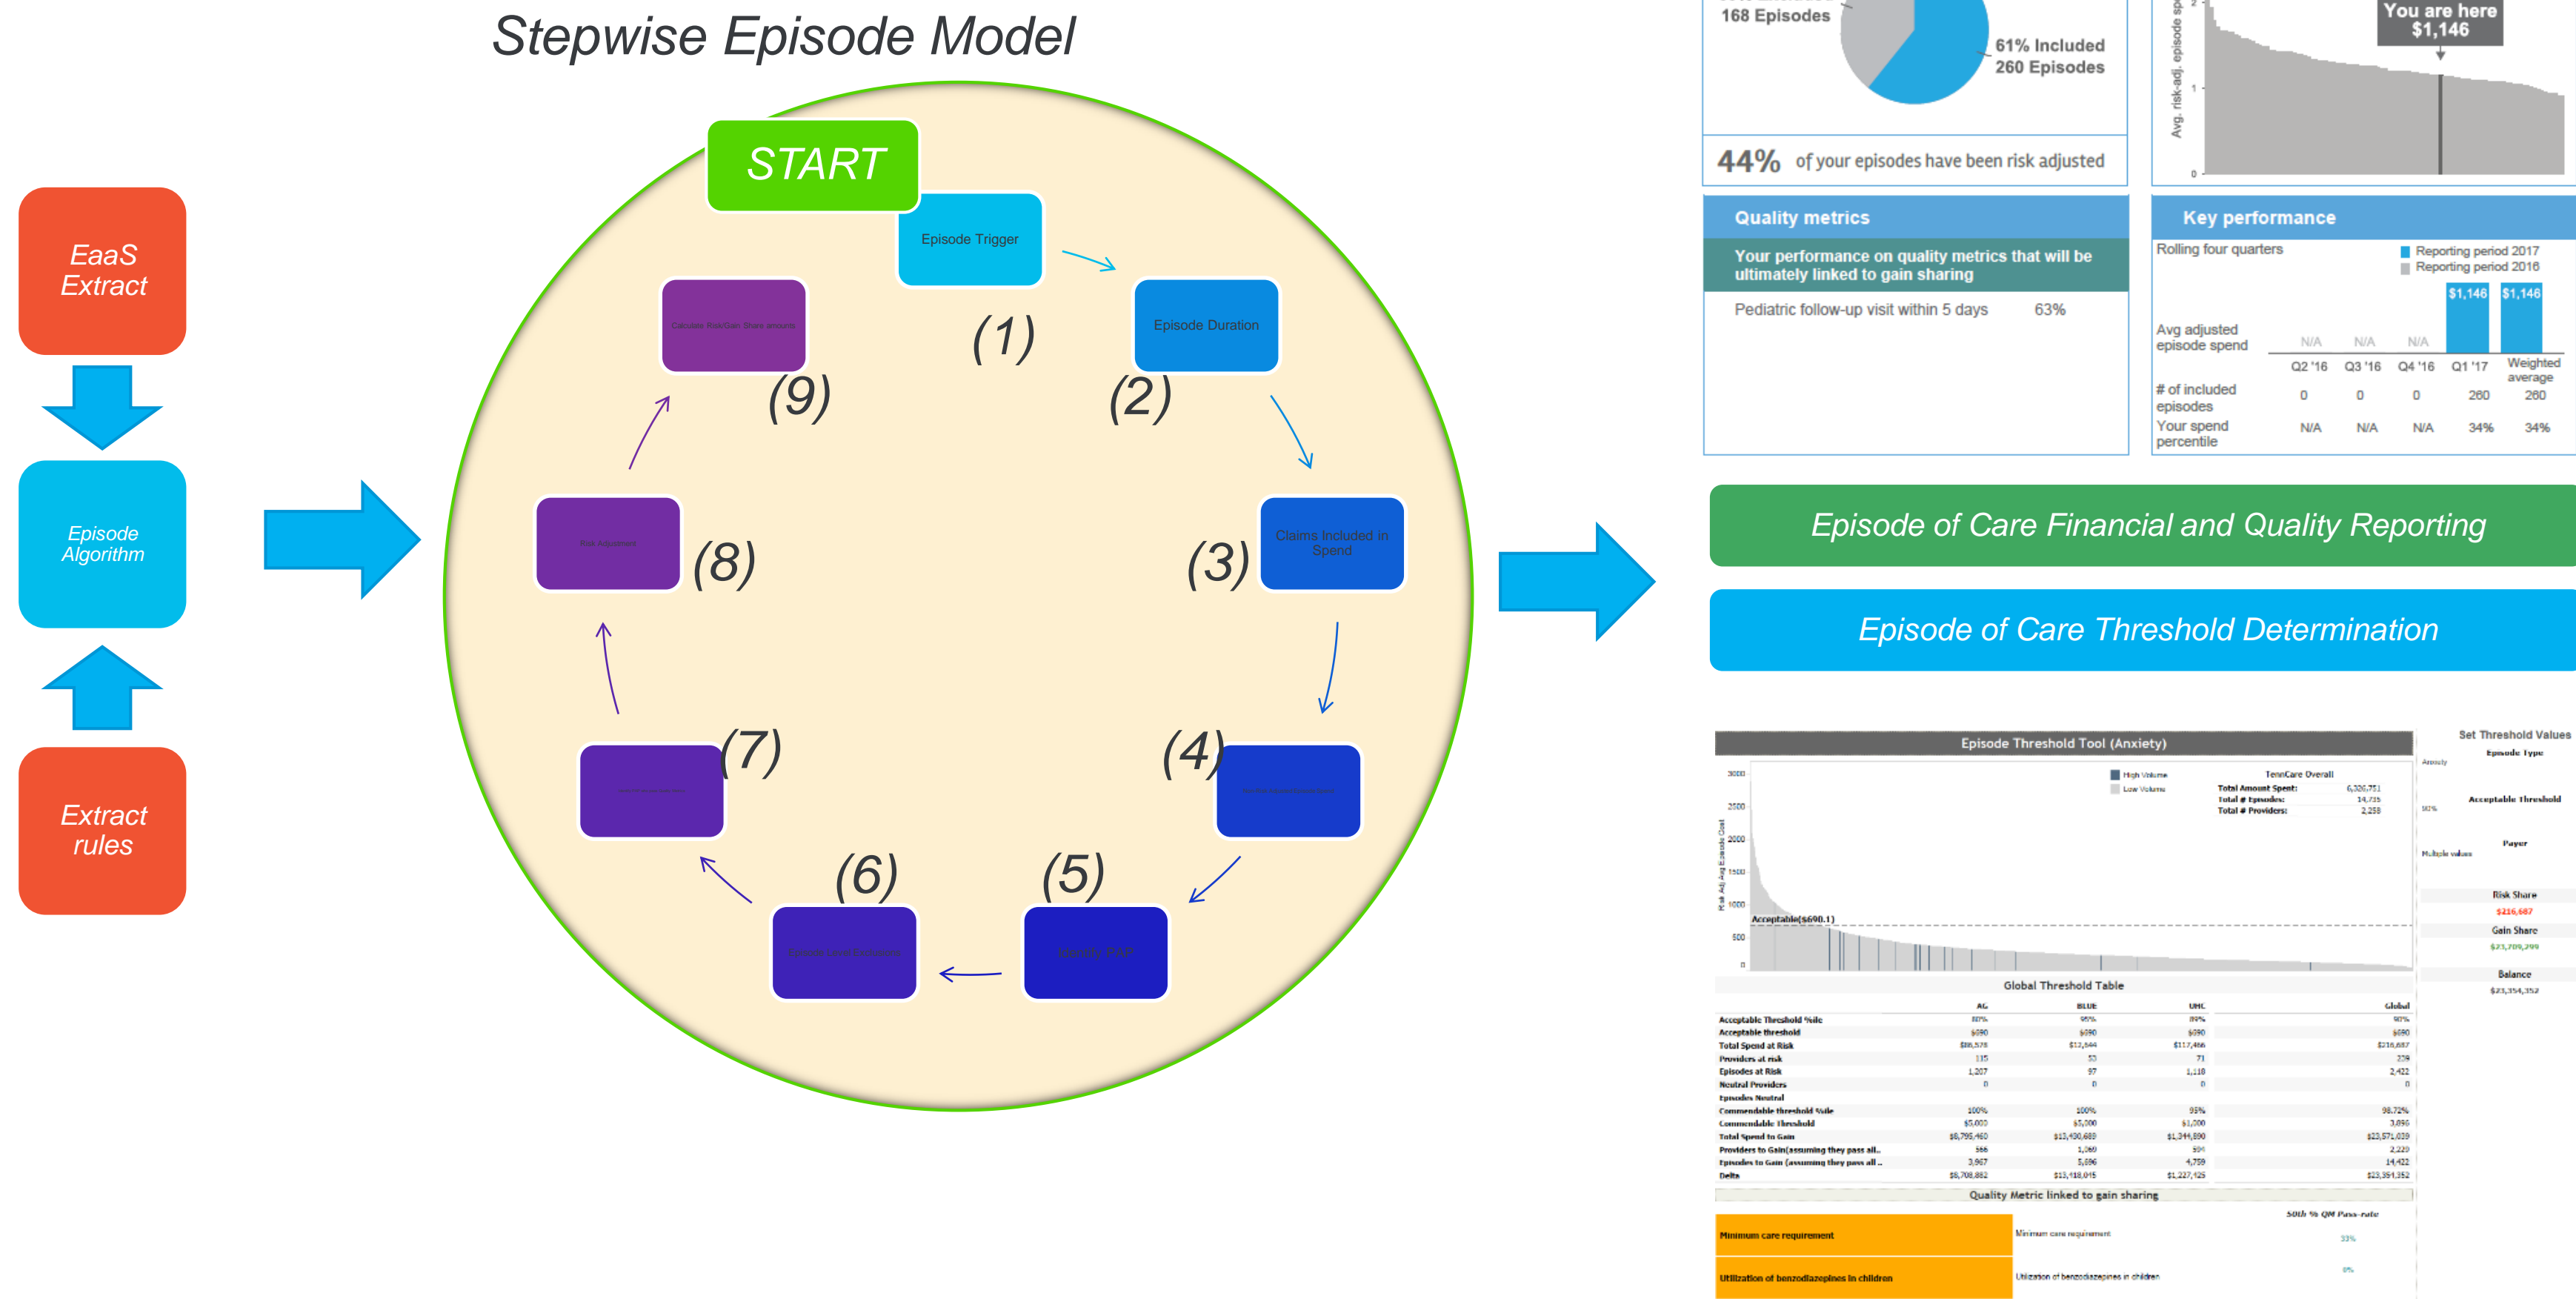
Stepwise Episode Model

EaaS Extract

Episode Algorithm

Extract rules

START

Episode Trigger

(1)

Episode Duration

(2)

Claims Included in Spend

(3)

(4)

Identify PAP

(5)

(6)

(7)

Risk Adjustment

(8)

Calculate Risk/Gain Share amounts

(9)

168 Episodes

61% Included 260 Episodes

44% of your episodes have been risk adjusted

You are here $1,146

Avg. risk-adj. episode sp

Quality metrics

Your performance on quality metrics that will be ultimately linked to gain sharing

Pediatric follow-up visit within 5 days 63%

Key performance

Rolling four quarters

Reporting period 2017
Reporting period 2016

| | Q2 '16 | Q3 '16 | Q4 '16 | Q1 '17 | Weighted average |
|---|---|---|---|---|---|
| Avg adjusted episode spend | N/A | N/A | N/A | $1,146 | $1,146 |
| # of included episodes | 0 | 0 | 0 | 260 | 260 |
| Your spend percentile | N/A | N/A | N/A | 34% | 34% |

Episode of Care Financial and Quality Reporting

Episode of Care Threshold Determination

Episode Threshold Tool (Anxiety)

Acceptable($690.1)

Global Threshold Table

Quality Metric linked to gain sharing

Minimum care requirement

Utilization of benzodiazepines in children

Set Threshold Values

Episode Type

Acceptable Threshold

Payer

Risk Share

Gain Share

Balance